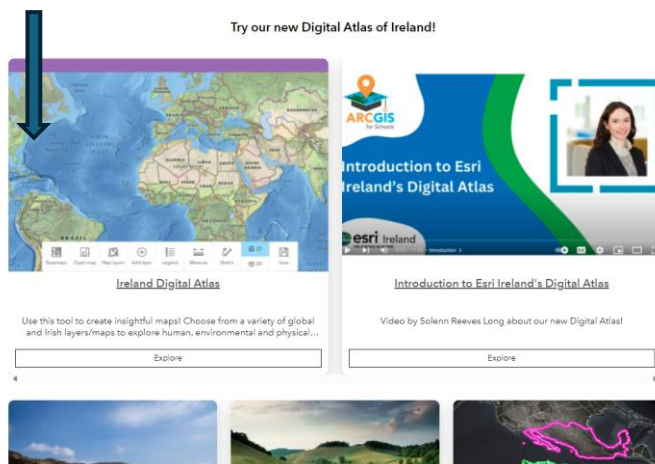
Try our new Digital Atlas of Ireland!

Basemaps Open map Map layers Add layer Legend Measure Sketch 2D 3D Save

Ireland Digital Atlas

Use this tool to create insightful maps! Choose from a variety of global and Irish layers/maps to explore human, environmental and physical...

Explore

ARCGIS for Schools

Introduction to Esri Ireland's Digital Atlas

esri Ireland

Introduction to Esri Ireland's Digital Atlas

Video by Solenn Reeves Long about our new Digital Atlas!

Explore